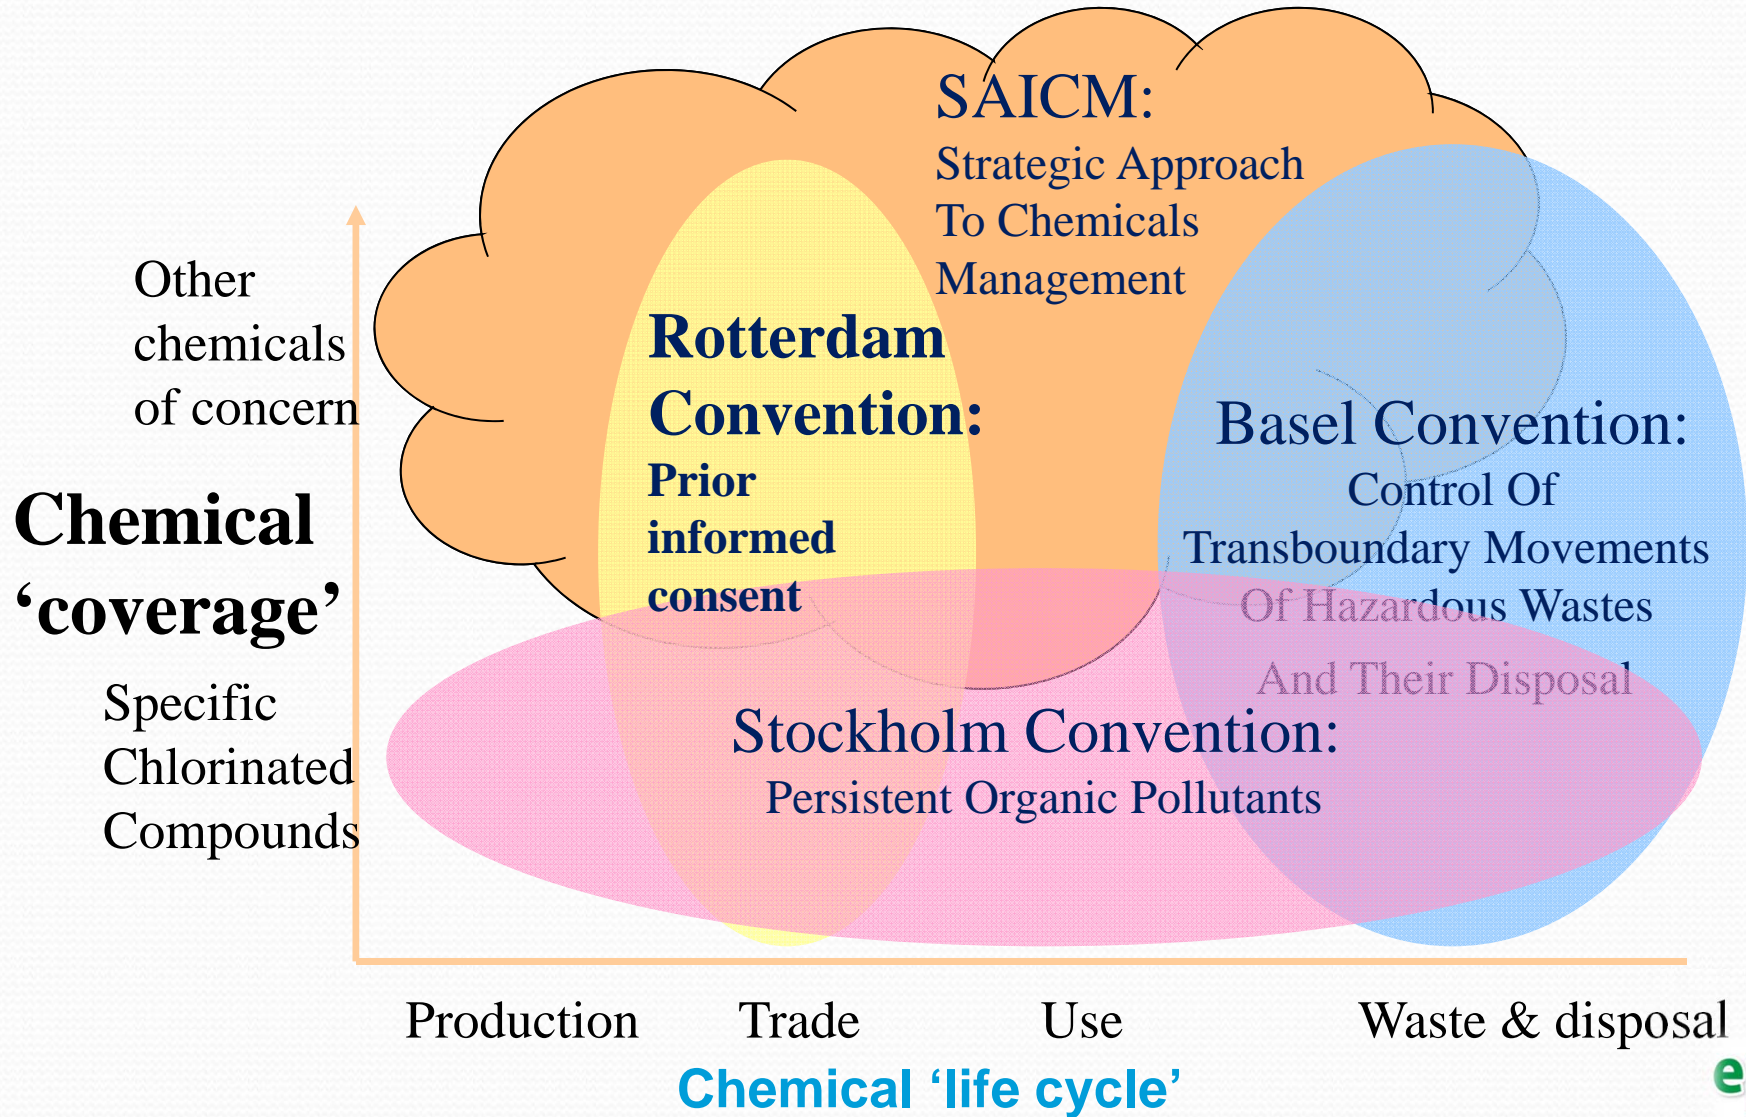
SAICM:
Strategic Approach To Chemicals Management

Other chemicals of concern

Rotterdam Convention:
Prior informed consent

Basel Convention:
Control Of Transboundary Movements Of Hazardous Wastes And Their Disposal

Chemical 'coverage'

Specific Chlorinated Compounds

Stockholm Convention:
Persistent Organic Pollutants

Production Trade Use Waste & disposal

Chemical 'life cycle'

e